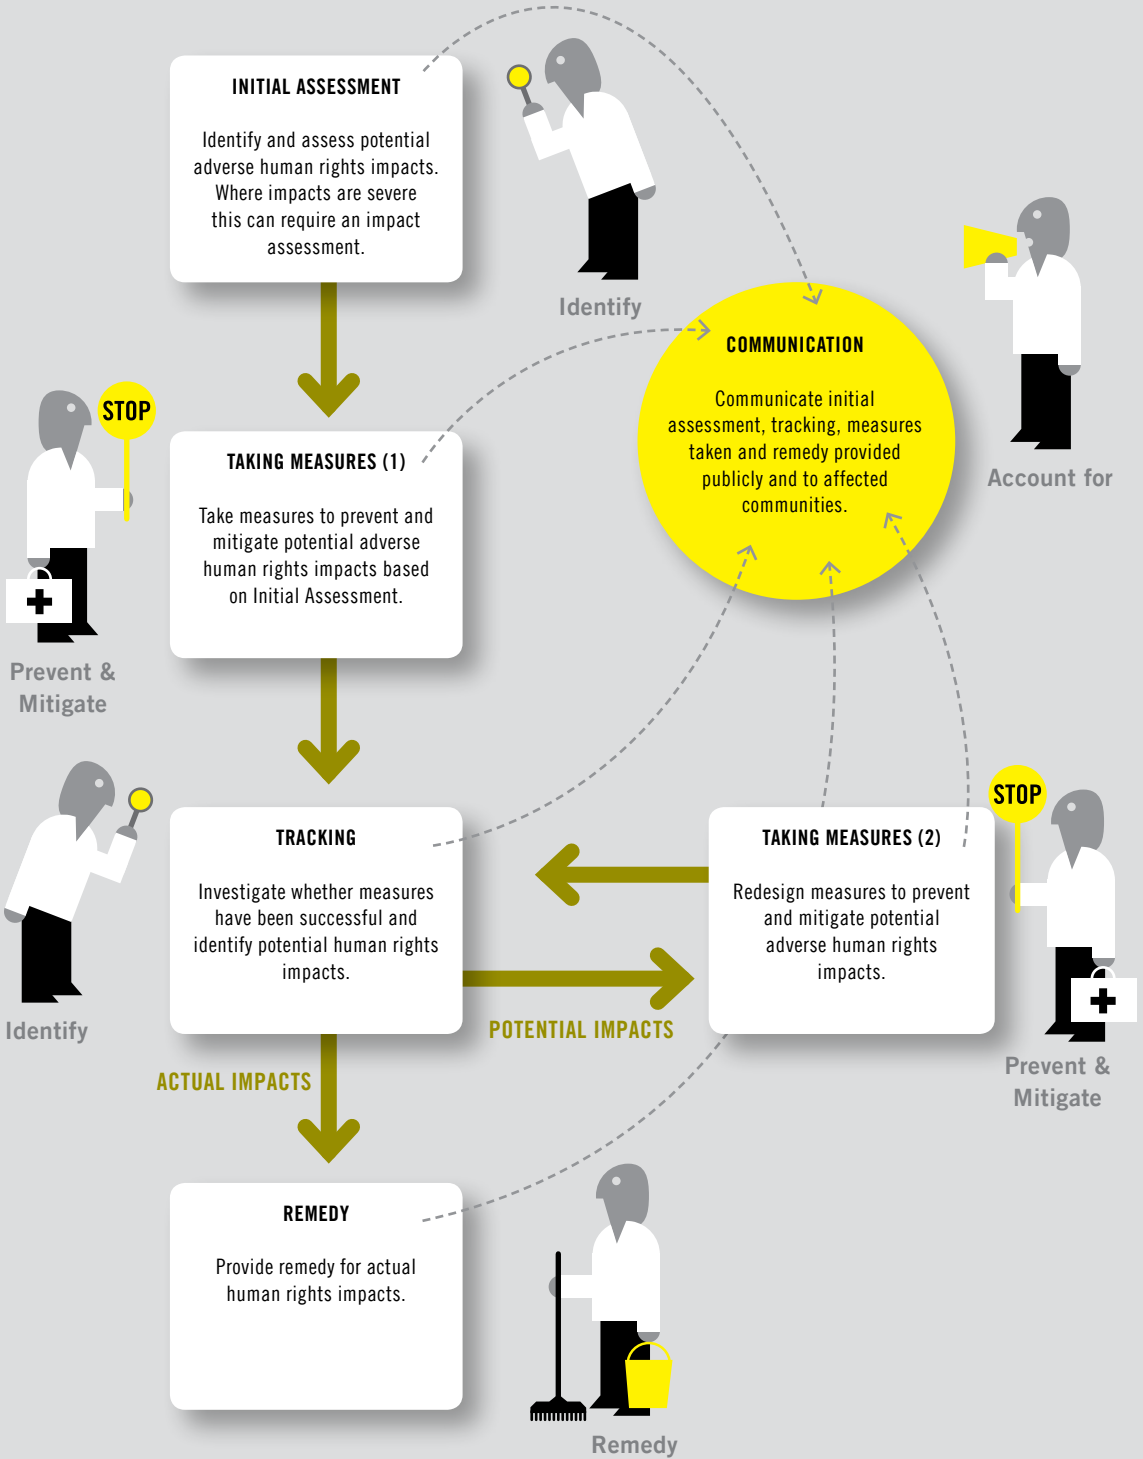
INITIAL ASSESSMENT

Identify and assess potential adverse human rights impacts. Where impacts are severe this can require an impact assessment.

Identify

COMMUNICATION

Communicate initial assessment, tracking, measures taken and remedy provided publicly and to affected communities.

Account for

STOP

TAKING MEASURES (1)

Take measures to prevent and mitigate potential adverse human rights impacts based on Initial Assessment.

Prevent & Mitigate

TRACKING

Investigate whether measures have been successful and identify potential human rights impacts.

Identify

TAKING MEASURES (2)

Redesign measures to prevent and mitigate potential adverse human rights impacts.

STOP

Prevent & Mitigate

POTENTIAL IMPACTS

ACTUAL IMPACTS

REMEDY

Provide remedy for actual human rights impacts.

Remedy